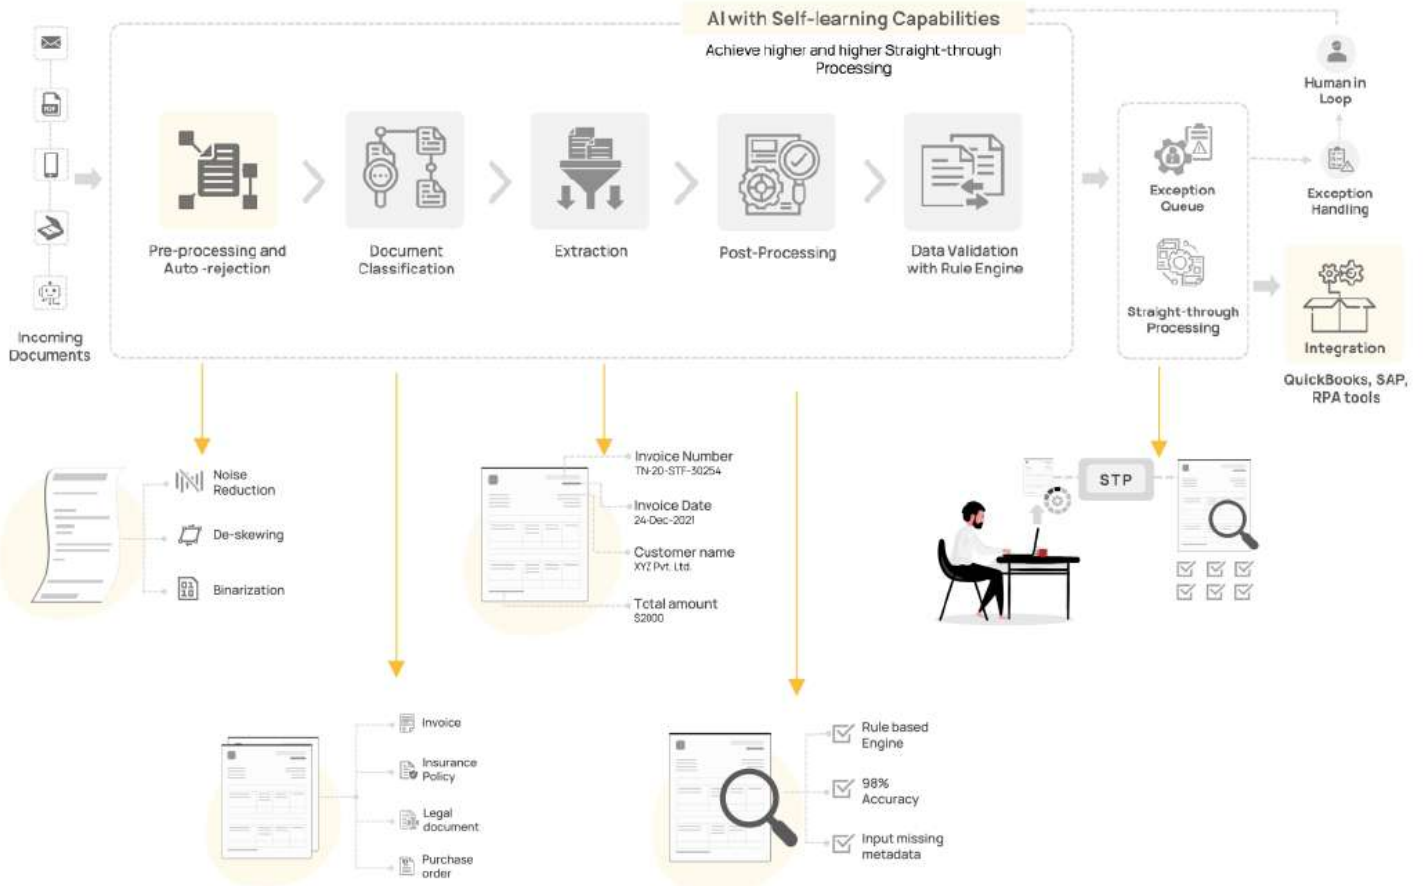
AI with Self-learning Capabilities

Achieve higher and higher Straight-through Processing

Incoming Documents

Pre-processing and Auto-rejection

Document Classification

Extraction

Post-Processing

Data Validation with Rule Engine

Human in Loop

Exception Queue

Exception Handling

Straight-through Processing

Integration

QuickBooks, SAP, RPA tools

Noise Reduction

De-skewing

Binarization

Invoice Number
TN-20-STF-30254

Invoice Date
24-Dec-2021

Customer name
XYZ Pvt. Ltd.

Total amount
$2800

STP

Invoice

Insurance Policy

Legal document

Purchase order

Rule based Engine

98% Accuracy

Input missing metadata